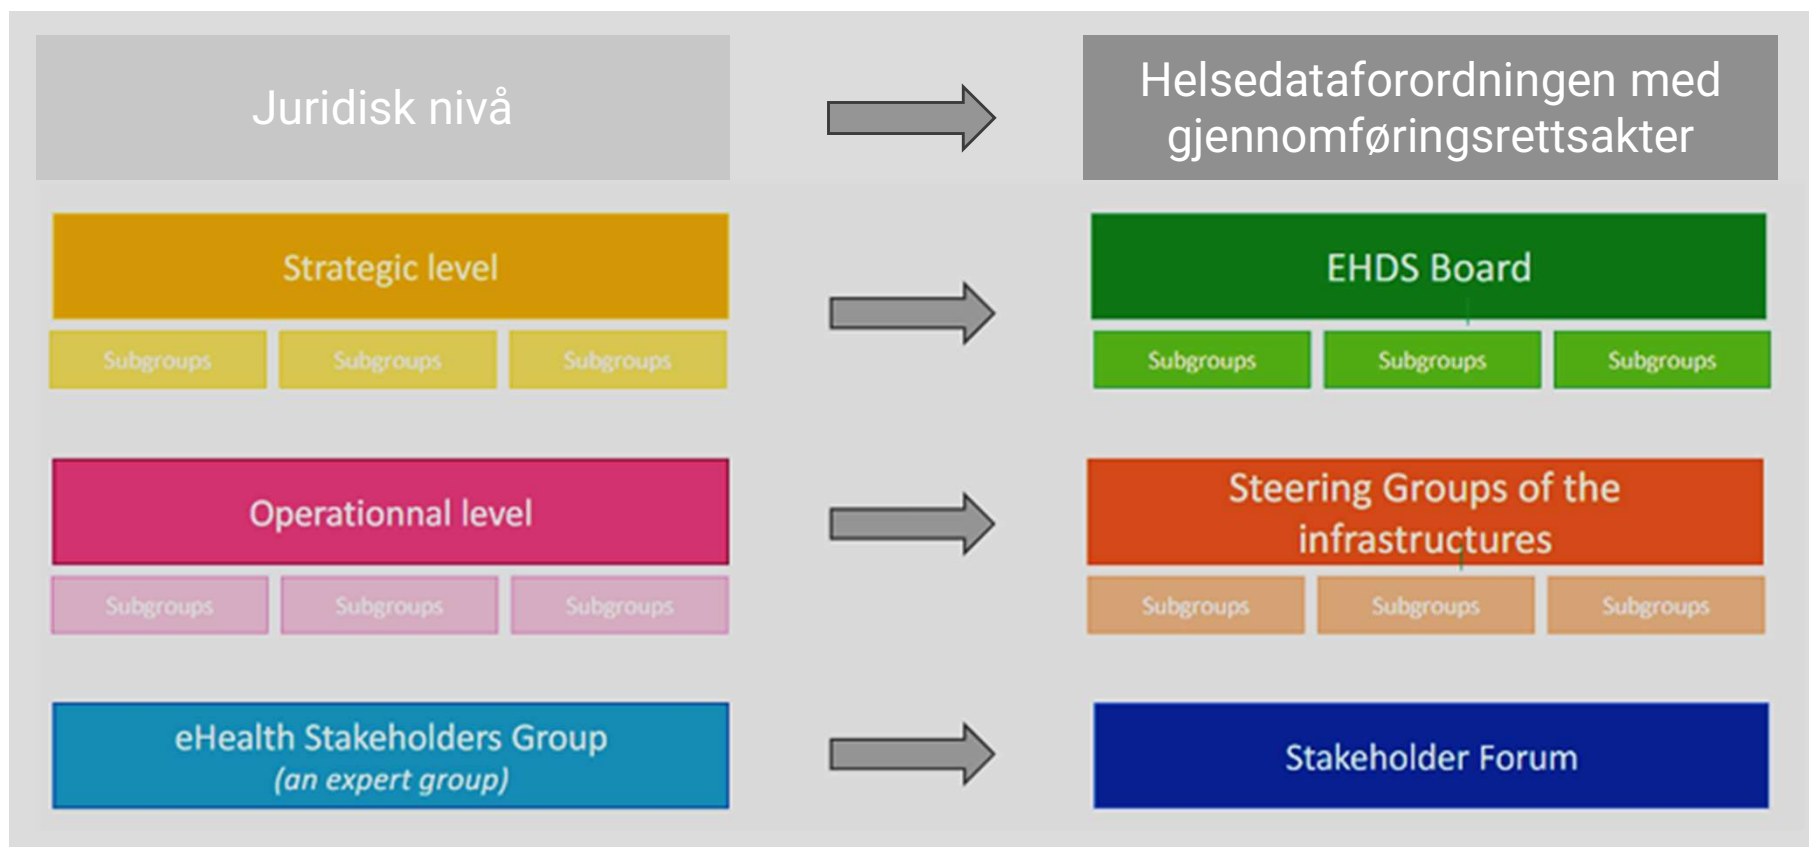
Juridisk nivå

Helsedataforordningen med gjennomføringsrettsakter

Strategic level

Subgroups Subgroups Subgroups

EHDS Board

Subgroups Subgroups Subgroups

Operationnal level

Subgroups Subgroups Subgroups

Steering Groups of the infrastructures

Subgroups Subgroups Subgroups

eHealth Stakeholders Group
(an expert group)

Stakeholder Forum